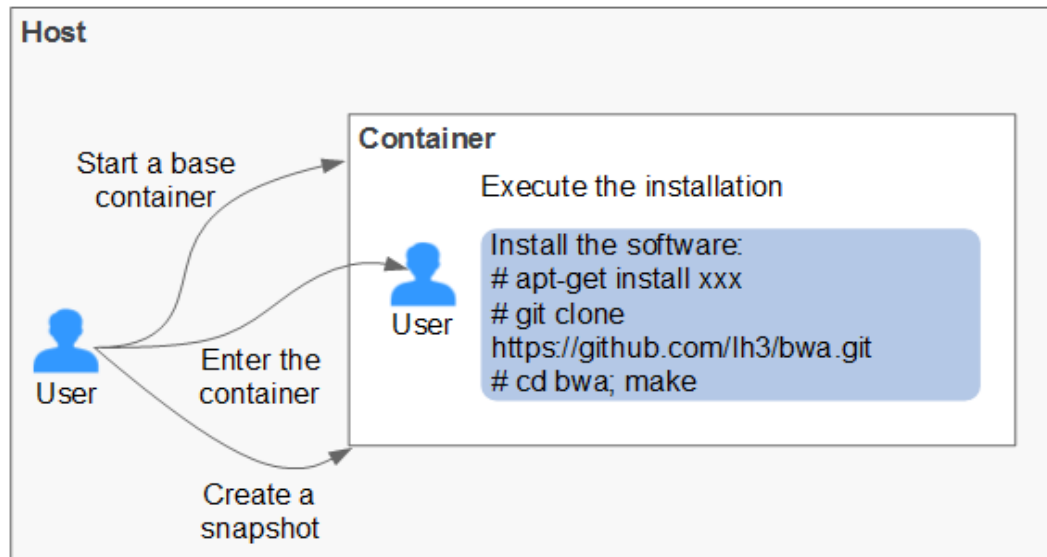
Host

Start a base container

Enter the container

Create a snapshot

User

Container

Execute the installation

User

Install the software:
# apt-get install xxx
# git clone https://github.com/lh3/bwa.git
# cd bwa; make